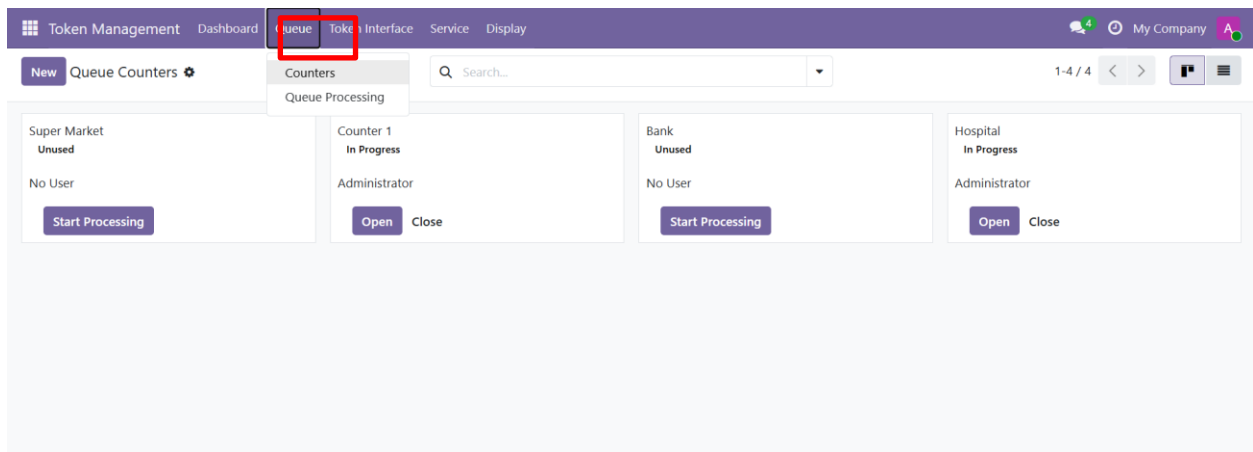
Token Management Dashboard Queue Token Interface Service Display

4 My Company A

New Queue Counters

Counters
Queue Processing

Search...

1-4 / 4

Super Market
Unused

No User

Start Processing

Counter 1
In Progress

Administrator

Open Close

Bank
Unused

No User

Start Processing

Hospital
In Progress

Administrator

Open Close